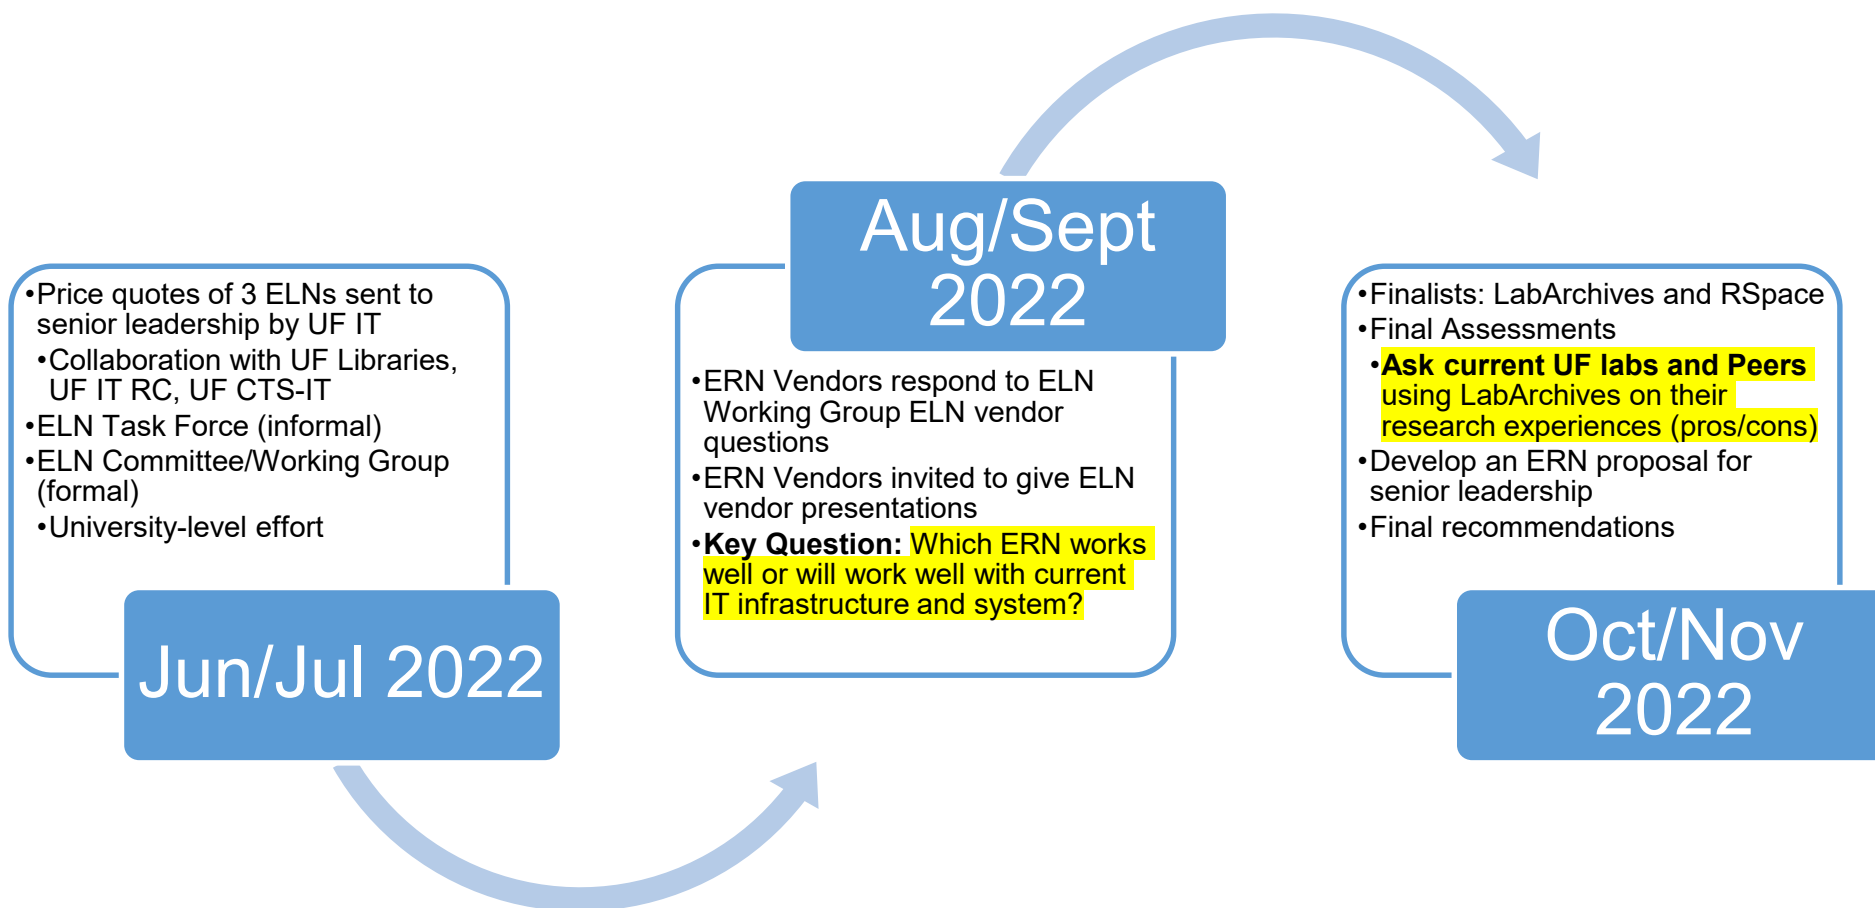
•Price quotes of 3 ELNs sent to senior leadership by UF IT
•Collaboration with UF Libraries, UF IT RC, UF CTS-IT
•ELN Task Force (informal)
•ELN Committee/Working Group (formal)
•University-level effort

Jun/Jul 2022

Aug/Sept 2022

•ERN Vendors respond to ELN Working Group ELN vendor questions
•ERN Vendors invited to give ELN vendor presentations
•**Key Question:** Which ERN works well or will work well with current IT infrastructure and system?

•Finalists: LabArchives and RSpace
•Final Assessments
•**Ask current UF labs and Peers** using LabArchives on their research experiences (pros/cons)
•Develop an ERN proposal for senior leadership
•Final recommendations

Oct/Nov 2022